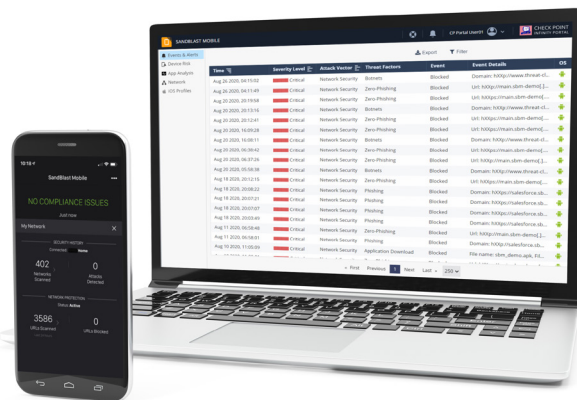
SANDBLAST MOBILE

CP Portal User01

CHECK POINT INFINITY PORTAL

Events & Alerts

Device Risk

App Analysis

Network

iOS Profiles

Export

Filter

| Time | Severity Level | Attack Vector | Threat Factors | Event | Event Details | OS |
|---|---|---|---|---|---|---|
| Aug 20 2020, 04:15:02 | Critical | Network Security | Botnets | Blocked | Domain: htXXp://www.threat-cl... | |
| Aug 20 2020, 04:11:49 | Critical | Network Security | Zero-Phishing | Blocked | Url: htXXps://main.sbm-demo... | |
| Aug 20 2020, 20:19:58 | Critical | Network Security | Zero-Phishing | Blocked | Url: htXXps://main.sbm-demo[... | |
| Aug 20 2020, 20:13:16 | Critical | Network Security | Botnets | Blocked | Domain: htXXp://www.threat-cl... | |
| Aug 20 2020, 20:12:41 | Critical | Network Security | Zero-Phishing | Blocked | Url: htXXps://main.sbm-demo[... | |
| Aug 20 2020, 16:00:28 | Critical | Network Security | Zero-Phishing | Blocked | Url: htXXps://main.sbm-demo[... | |
| Aug 20 2020, 16:00:11 | Critical | Network Security | Botnets | Blocked | Domain: htXXp://www.threat-cl... | |
| Aug 20 2020, 06:39:42 | Critical | Network Security | Zero-Phishing | Blocked | Url: htXXps://main.sbm-demo[... | |
| Aug 20 2020, 06:37:26 | Critical | Network Security | Zero-Phishing | Blocked | Url: htXXps://main.sbm-demo[... | |
| Aug 20 2020, 05:58:38 | Critical | Network Security | Botnets | Blocked | Domain: htXXp://www.threat-cl... | |
| Aug 18 2020, 20:12:15 | Critical | Network Security | Zero-Phishing | Blocked | Url: htXXps://main.sbm-demo[... | |
| Aug 18 2020, 20:08:22 | Critical | Network Security | Phishing | Blocked | Domain: htXXps://salesforce.sb... | |
| Aug 18 2020, 20:07:21 | Critical | Network Security | Phishing | Blocked | Domain: htXXps://salesforce.sb... | |
| Aug 18 2020, 20:07:07 | Critical | Network Security | Phishing | Blocked | Domain: htXXps://salesforce.sb... | |
| Aug 18 2020, 20:03:49 | Critical | Network Security | Phishing | Blocked | Domain: htXXps://salesforce.sb... | |
| Aug 11 2020, 10:58:48 | Critical | Network Security | Zero-Phishing | Blocked | Url: htXXps://main.sbm-demo[... | |
| Aug 10 2020, 11:08:51 | Critical | Network Security | Phishing | Blocked | Url: htXXps://salesforce.sb... | |
| Aug 10 2020, 11:05:09 | Critical | Network Security | Application Download | Blocked | File name: sbm_demo.apk, Fil... | |

« First Previous 1 Next Last » 250

10:18

SandBlast Mobile

NO COMPLIANCE ISSUES

Just now

My Network

SECURITY HISTORY

Connected Name

402 Networks Scanned

0 Attacks Detected

NETWORK PROTECTION

Status Active

3586 URLs Scanned

0 URLs Blocked